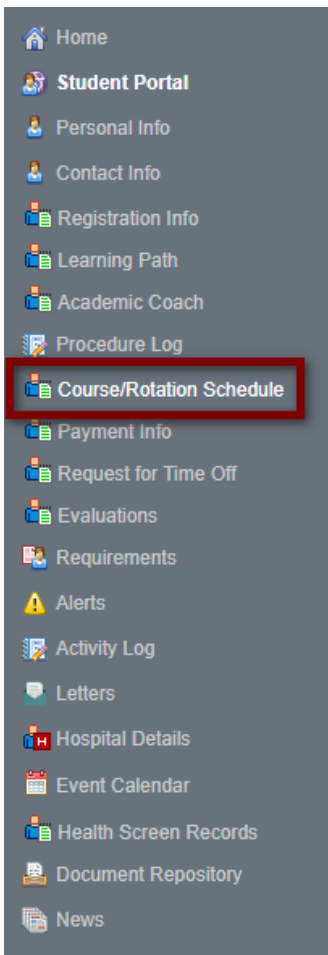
Home

Student Portal

Personal Info

Contact Info

Registration Info

Learning Path

Academic Coach

Procedure Log

Course/Rotation Schedule

Payment Info

Request for Time Off

Evaluations

Requirements

Alerts

Activity Log

Letters

Hospital Details

Event Calendar

Health Screen Records

Document Repository

News